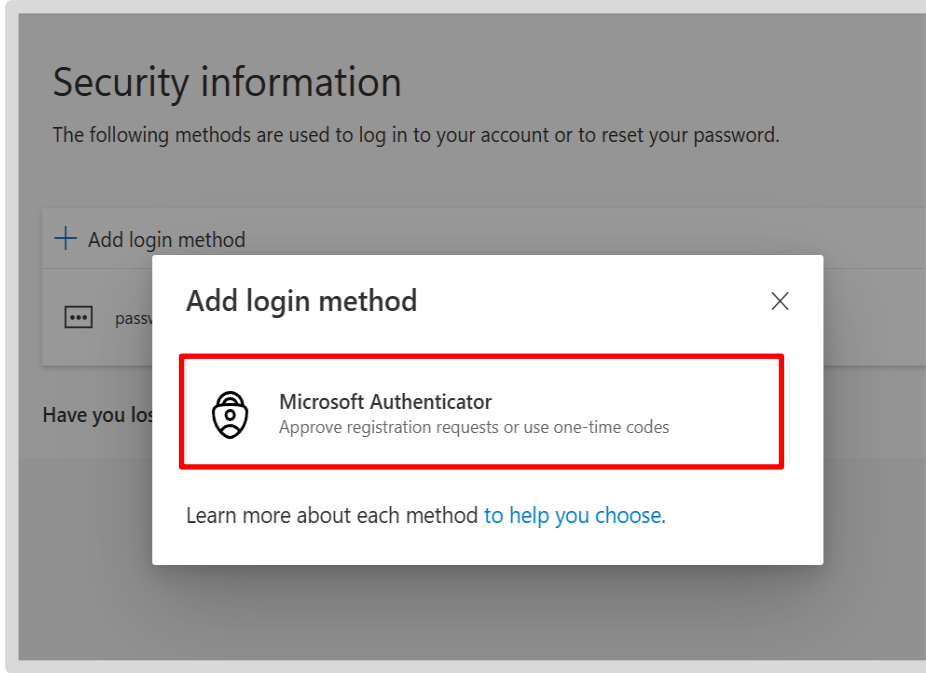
Security information

The following methods are used to log in to your account or to reset your password.

+ Add login method

passw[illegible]

Have you los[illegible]

Add login method

×

Microsoft Authenticator
Approve registration requests or use one-time codes

Learn more about each method to help you choose.